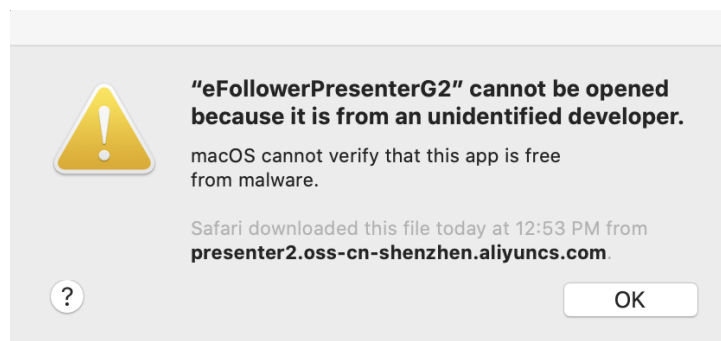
"eFollowerPresenterG2" cannot be opened because it is from an unidentified developer.

macOS cannot verify that this app is free from malware.

Safari downloaded this file today at 12:53 PM from presenter2.oss-cn-shenzhen.aliyuncs.com.

?

OK